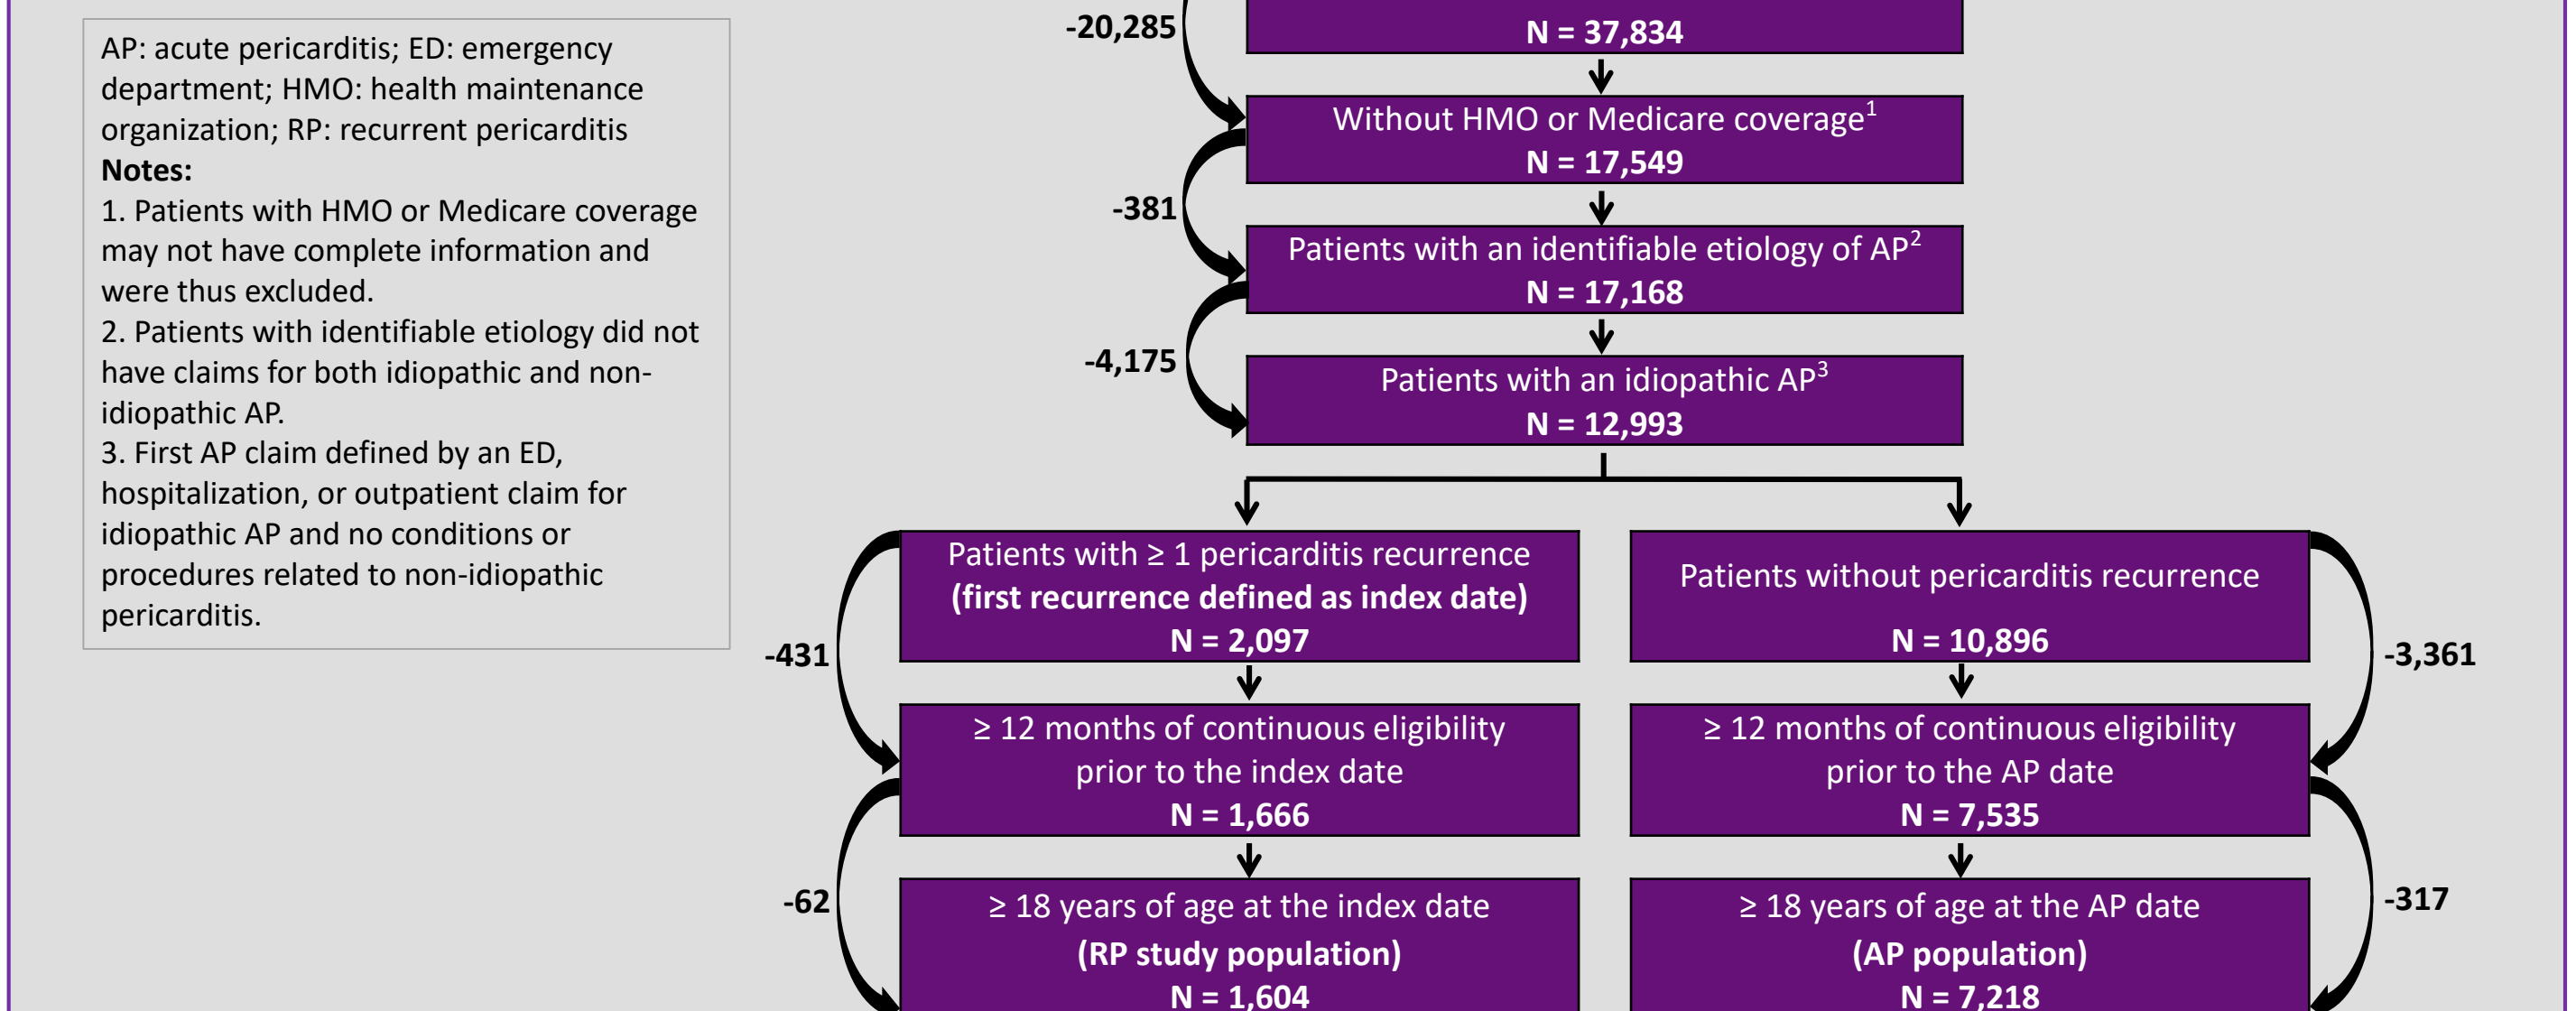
AP: acute pericarditis; ED: emergency department; HMO: health maintenance organization; RP: recurrent pericarditis
**Notes:**
1. Patients with HMO or Medicare coverage may not have complete information and were thus excluded.
2. Patients with identifiable etiology did not have claims for both idiopathic and non-idiopathic AP.
3. First AP claim defined by an ED, hospitalization, or outpatient claim for idiopathic AP and no conditions or procedures related to non-idiopathic pericarditis.

-20,285

N = 37,834

Without HMO or Medicare coverage$^1$
N = 17,549

-381

Patients with an identifiable etiology of AP$^2$
N = 17,168

-4,175

Patients with an idiopathic AP$^3$
N = 12,993

Patients with ≥ 1 pericarditis recurrence
(first recurrence defined as index date)
N = 2,097

-431

≥ 12 months of continuous eligibility prior to the index date
N = 1,666

-62

≥ 18 years of age at the index date
(RP study population)
N = 1,604

Patients without pericarditis recurrence
N = 10,896

-3,361

≥ 12 months of continuous eligibility prior to the AP date
N = 7,535

-317

≥ 18 years of age at the AP date
(AP population)
N = 7,218